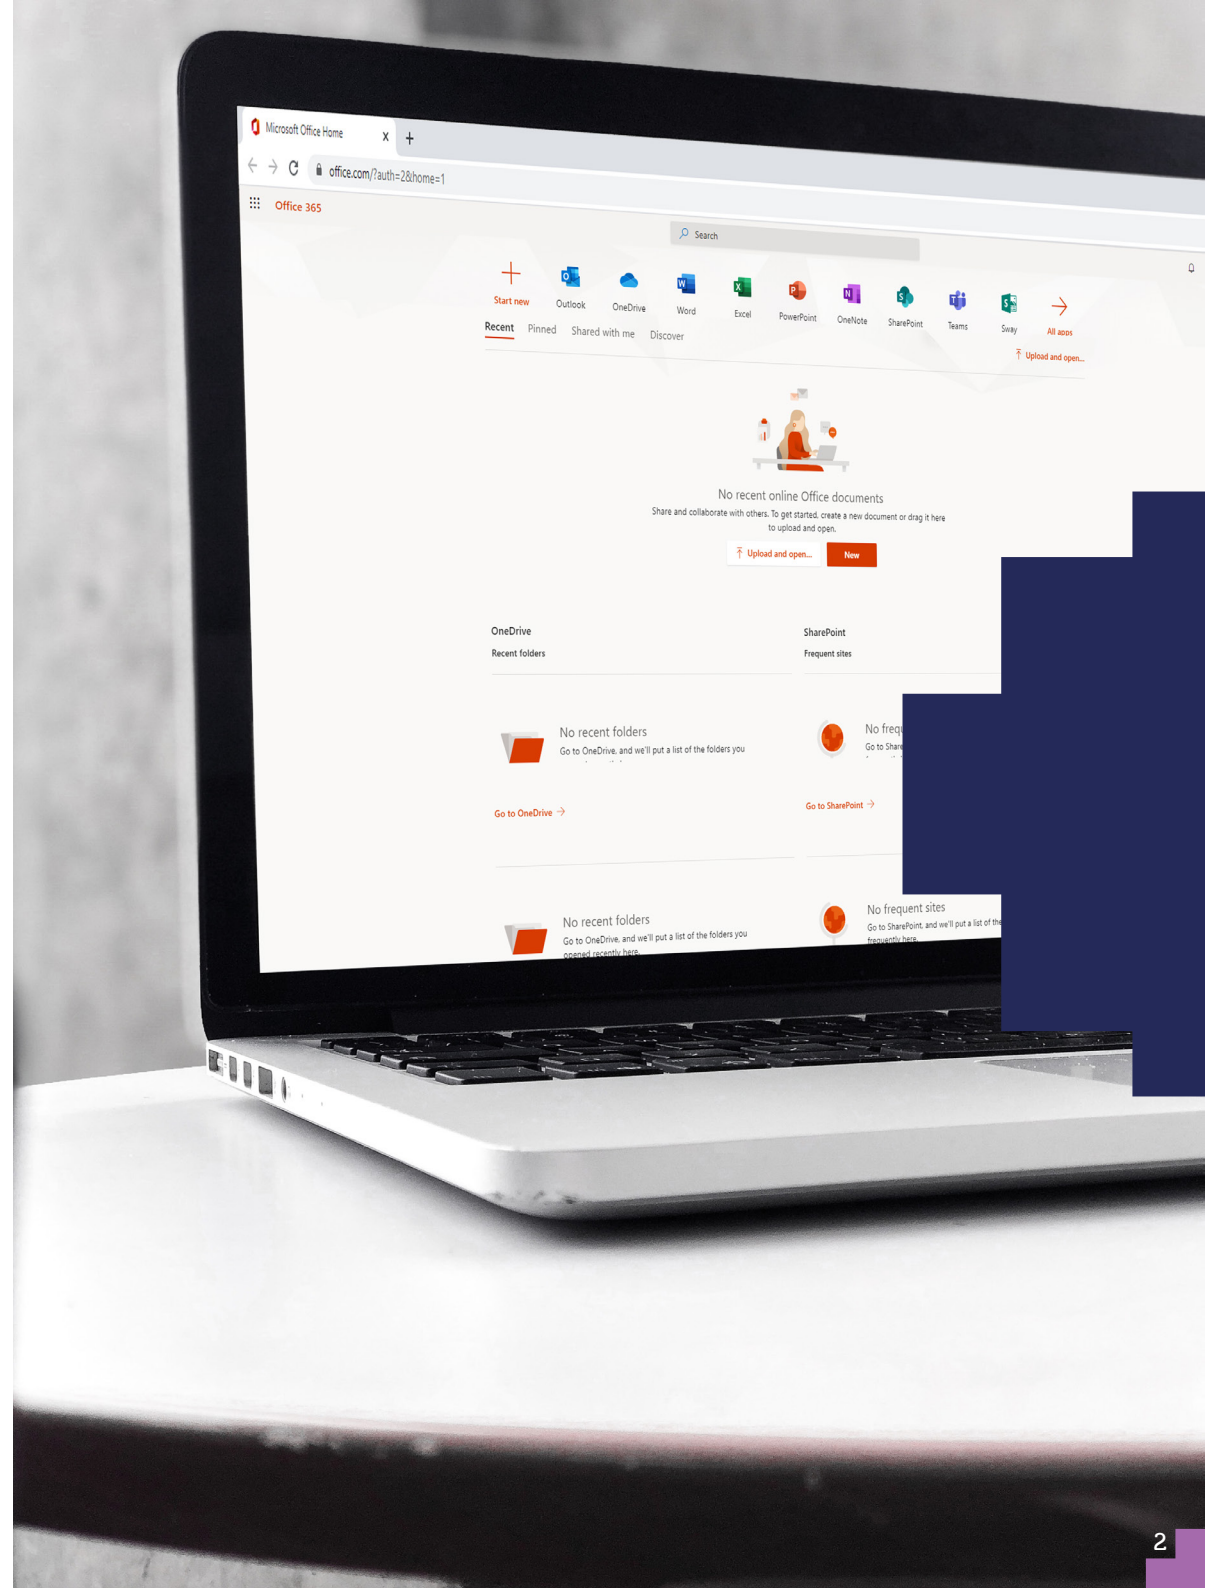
Microsoft Office Home X +

office.com/?auth=2&home=1

Office 365

Search

Start new Outlook OneDrive Word Excel PowerPoint OneNote SharePoint Teams Sway All apps

Recent Pinned Shared with me Discover

Upload and open...

No recent online Office documents

Share and collaborate with others. To get started, create a new document or drag it here to upload and open.

Upload and open... New

OneDrive

Recent folders

SharePoint

Frequent sites

No recent folders

Go to OneDrive, and we'll put a list of the folders you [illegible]

No freq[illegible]

Go to Share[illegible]

Go to OneDrive →

Go to SharePoint →

No recent folders

Go to OneDrive, and we'll put a list of the folders you opened recently here.

No frequent sites

Go to SharePoint, and we'll put a list of the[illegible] frequently here.

2